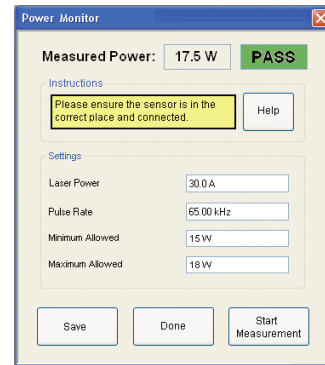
Power Monitor

Measured Power: 17.5 W PASS

Instructions

Please ensure the sensor is in the correct place and connected.

Help

Settings

Laser Power 30.0 A

Pulse Rate 65.00 kHz

Minimum Allowed 15 W

Maximum Allowed 18 W

Save

Done

Start Measurement